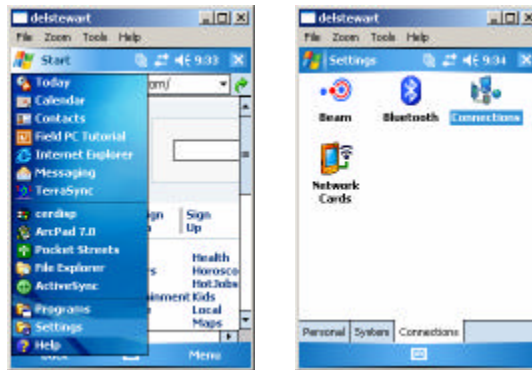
delstewart
File Zoom Tools Help
Start 9:33
Today
Calendar
Contacts
Field PC Tutorial
Internet Explorer
Messaging
TerraSync
cordiap
ArcPad 7.0
Pocket Streets
File Explorer
ActiveSync
Programs
Settings
Help
om/
gn
Sign Up
Health
Horosco
HotJobs
ainment Kids
Local
Maps
Menu

delstewart
File Zoom Tools Help
Settings 9:34
Beam
Bluetooth
Connections
Network Cards
Personal
System
Connections